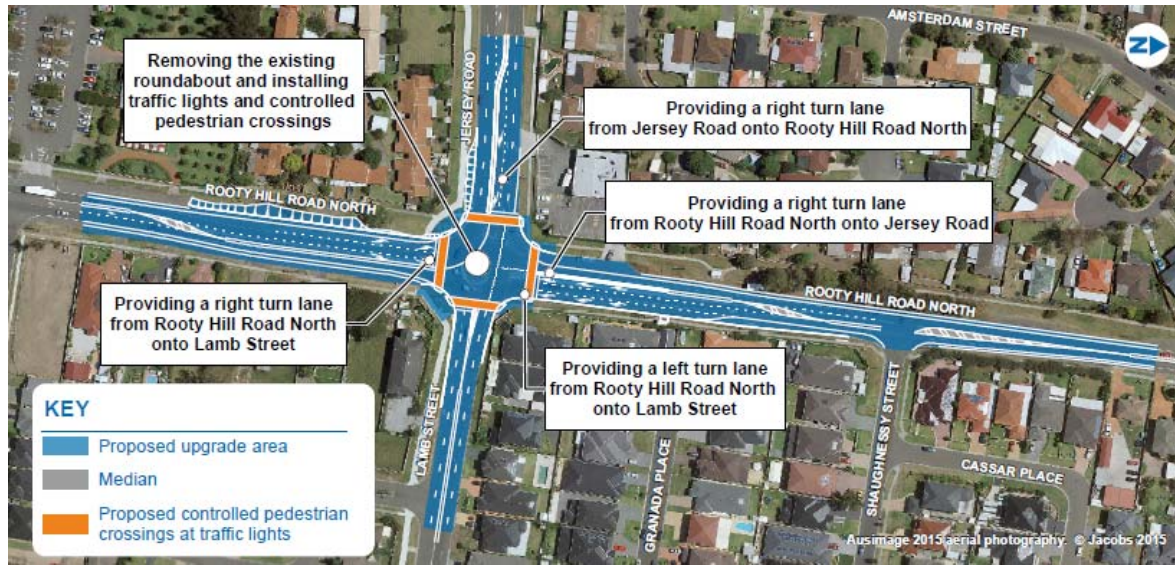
AMSTERDAM STREET

N

JERSEY ROAD

Removing the existing roundabout and installing traffic lights and controlled pedestrian crossings

Providing a right turn lane from Jersey Road onto Rooty Hill Road North

ROOTY HILL ROAD NORTH

Providing a right turn lane from Rooty Hill Road North onto Jersey Road

ROOTY HILL ROAD NORTH

Providing a right turn lane from Rooty Hill Road North onto Lamb Street

Providing a left turn lane from Rooty Hill Road North onto Lamb Street

LAMB STREET

GRANADA PLACE

SHAUGHNESSY STREET

CASSAR PLACE

KEY

Proposed upgrade area

Median

Proposed controlled pedestrian crossings at traffic lights

Ausimage 2015 aerial photography © Jacobs 2015